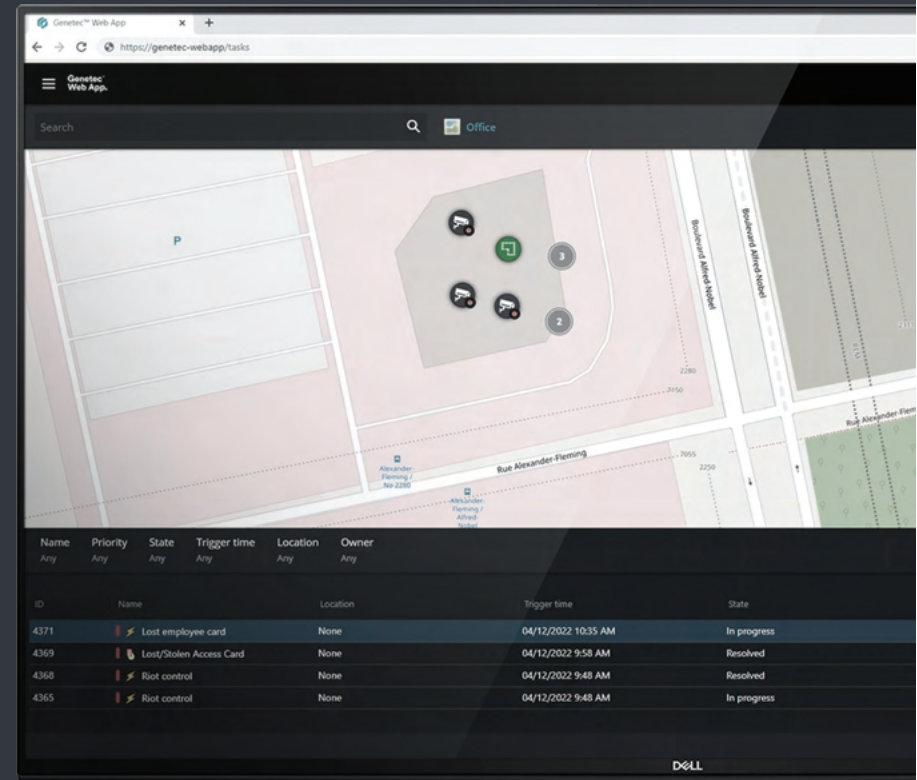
Genetec™ Web App

https://genetec-webapp/tasks

Genetec Web App.

Search

Office

P

3

2

Boulevard Alfred-Nobel

Boulevard Alfred-Nobel

2280

2150

Rue Alexander-Fleming

Alexander-Fleming / No 2280

Alexander-Fleming / Alfred-Nobel

2055

2250

Rue Alexander-Flem

| Name | Priority | State | Trigger time | Location | Owner |
|---|---|---|---|---|---|
| Any | Any | Any | Any | Any | Any |

| ID | Name | Location | Trigger time | State |
|---|---|---|---|---|
| 4371 | Lost employee card | None | 04/12/2022 10:35 AM | In progress |
| 4369 | Lost/Stolen Access Card | None | 04/12/2022 9:58 AM | Resolved |
| 4368 | Riot control | None | 04/12/2022 9:48 AM | Resolved |
| 4365 | Riot control | None | 04/12/2022 9:48 AM | In progress |

DELL